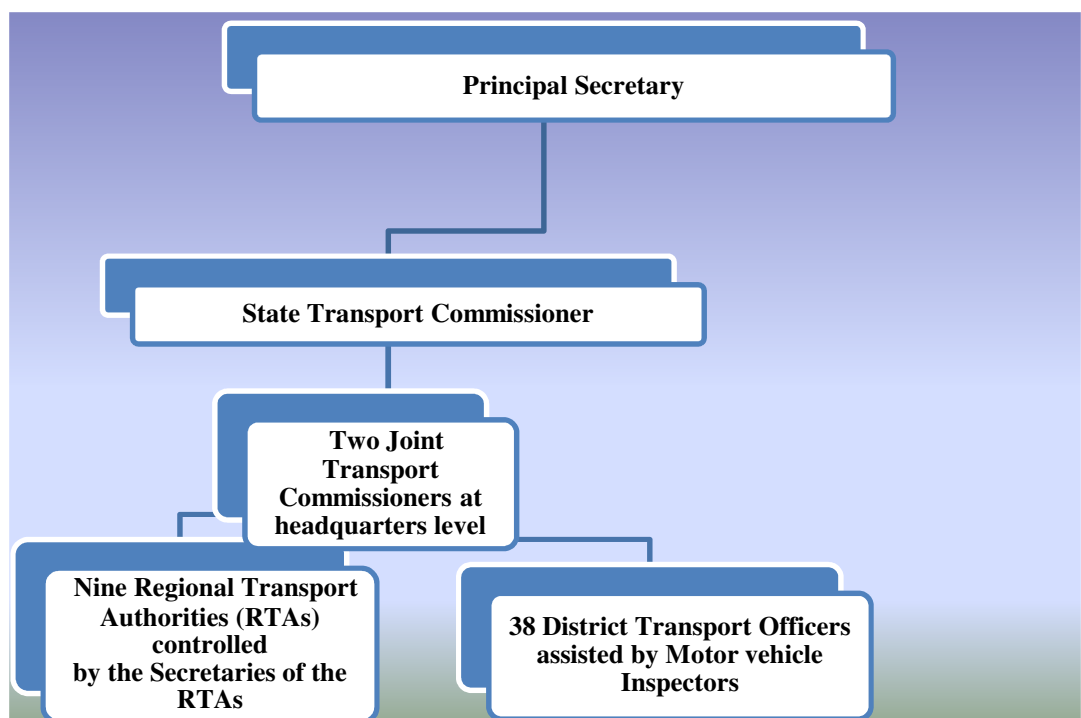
Principal Secretary

State Transport Commissioner

Two Joint Transport Commissioners at headquarters level

Nine Regional Transport Authorities (RTAs) controlled by the Secretaries of the RTAs

38 District Transport Officers assisted by Motor vehicle Inspectors